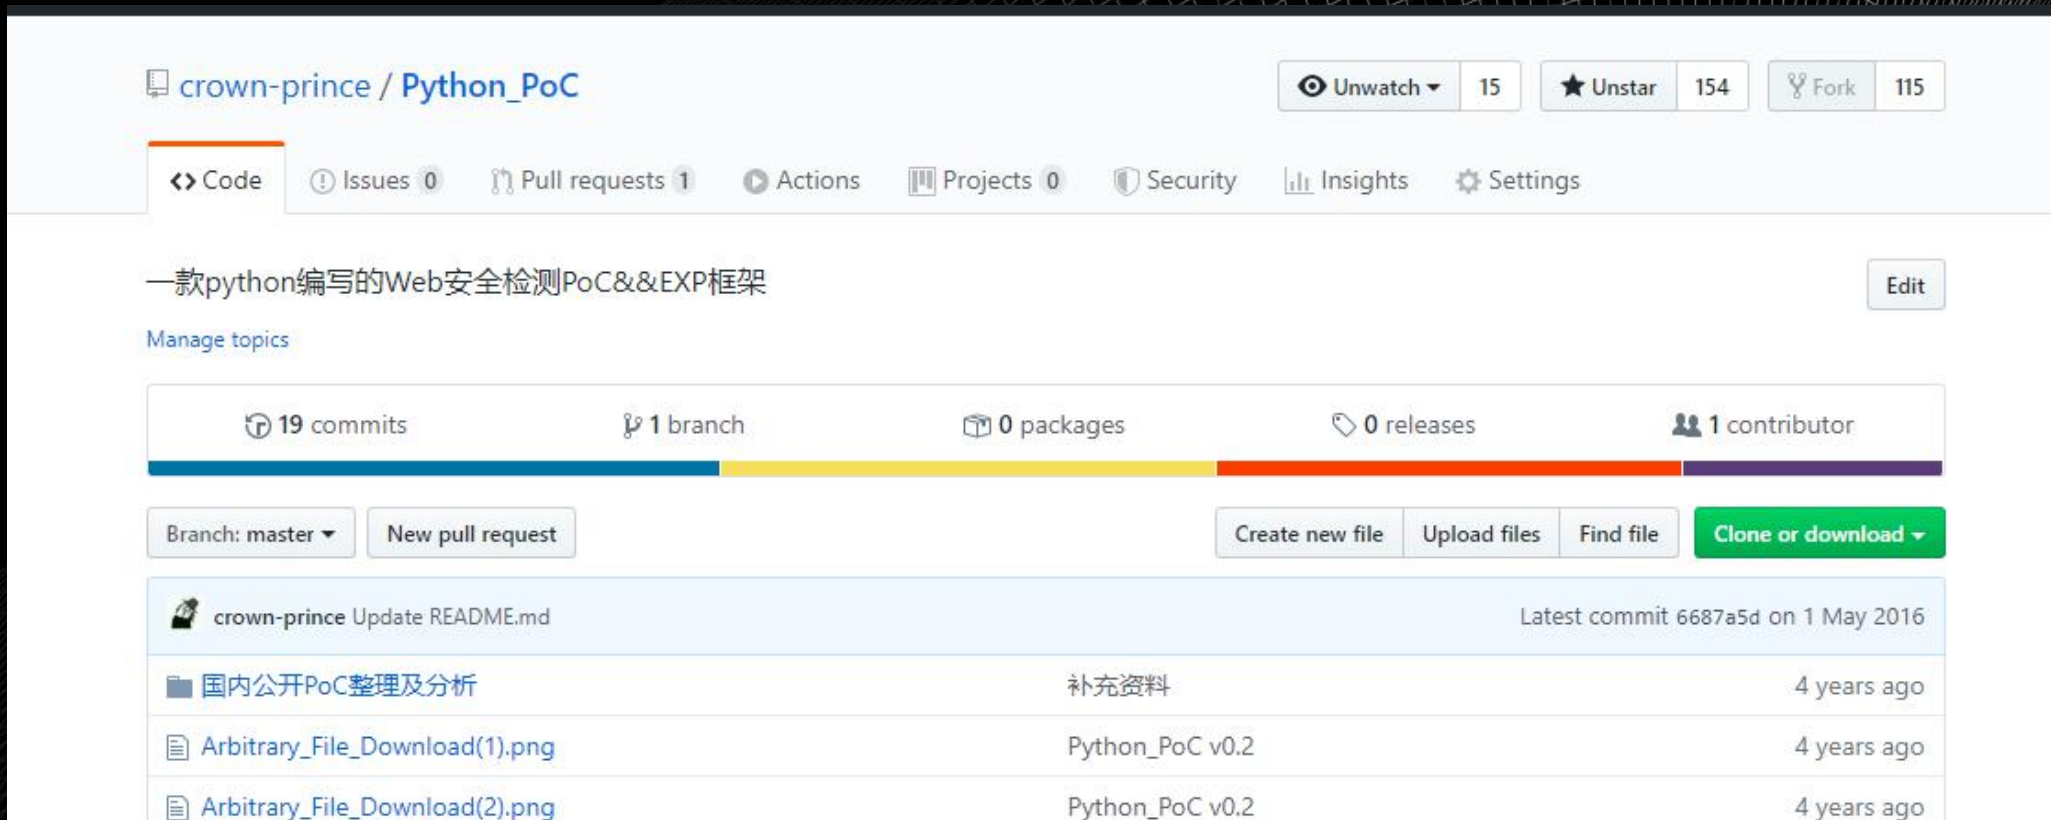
crown-prince / Python_PoC

Unwatch 15 Unstar 154 Fork 115

Code Issues 0 Pull requests 1 Actions Projects 0 Security Insights Settings

一款python编写的Web安全检测PoC&&EXP框架

Edit

Manage topics

19 commits 1 branch 0 packages 0 releases 1 contributor

Branch: master New pull request Create new file Upload files Find file Clone or download

crown-prince Update README.md Latest commit 6687a5d on 1 May 2016

| | | |
|---|---|---|
| 国内公开PoC整理及分析 | 补充资料 | 4 years ago |
| Arbitrary_File_Download(1).png | Python_PoC v0.2 | 4 years ago |
| Arbitrary_File_Download(2).png | Python_PoC v0.2 | 4 years ago |